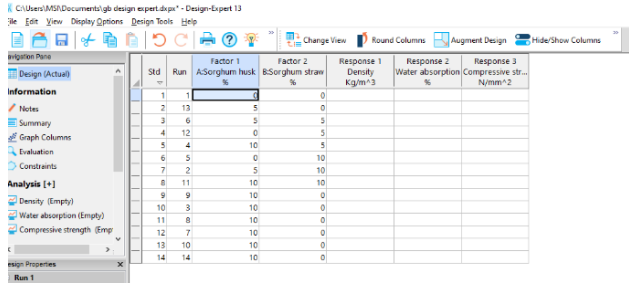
C:\Users\MSI\Documents\gb design expert.dxpx* - Design-Expert 13
File Edit View Display Options Design Tools Help

Change View Round Columns Augment Design Hide/Show Columns

avigation Pane
Design (Actual)
Information
Notes
Summary
Graph Columns
Evaluation
Constraints
Analysis [+]
Density (Empty)
Water absorption (Empty)
Compressive strength (Emp
esign Properties
Run 1

| Std | Run | Factor 1 A:Sorghum husk % | Factor 2 B:Sorghum straw % | Response 1 Density Kg/m^3 | Response 2 Water absorption % | Response 3 Compressive str... N/mm^2 |
|---|---|---|---|---|---|---|
| 1 | 1 | 0 | 0 | | | |
| 2 | 13 | 5 | 0 | | | |
| 3 | 6 | 5 | 5 | | | |
| 4 | 12 | 0 | 5 | | | |
| 5 | 4 | 10 | 5 | | | |
| 6 | 5 | 0 | 10 | | | |
| 7 | 2 | 5 | 10 | | | |
| 8 | 11 | 10 | 10 | | | |
| 9 | 9 | 10 | 0 | | | |
| 10 | 3 | 10 | 0 | | | |
| 11 | 8 | 10 | 0 | | | |
| 12 | 7 | 10 | 0 | | | |
| 13 | 10 | 10 | 0 | | | |
| 14 | 14 | 10 | 0 | | | |